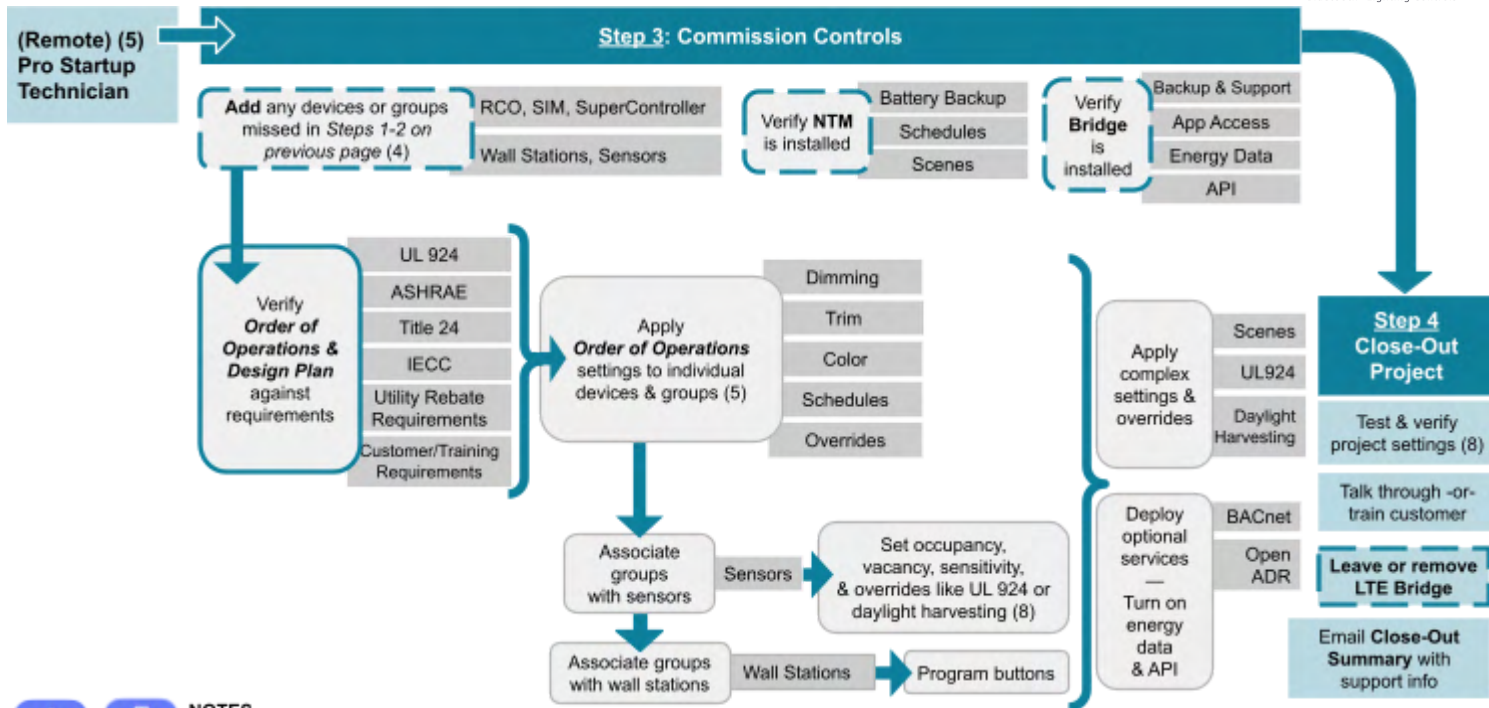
(Remote) (5) Pro Startup Technician

Step 3: Commission Controls

Add any devices or groups missed in Steps 1-2 on previous page (4)

RCO, SIM, SuperController

Wall Stations, Sensors

Verify NTM is installed

Battery Backup

Schedules

Scenes

Verify Bridge is installed

Backup & Support

App Access

Energy Data

API

Verify Order of Operations & Design Plan against requirements

UL 924

ASHRAE

Title 24

IECC

Utility Rebate Requirements

Customer/Training Requirements

Apply Order of Operations settings to individual devices & groups (5)

Dimming

Trim

Color

Schedules

Overrides

Associate groups with sensors

Sensors

Set occupancy, vacancy, sensitivity, & overrides like UL 924 or daylight harvesting (8)

Associate groups with wall stations

Wall Stations

Program buttons

Apply complex settings & overrides

Scenes

UL924

Daylight Harvesting

Deploy optional services — Turn on energy data & API

BACnet

Open ADR

Step 4 Close-Out Project

Test & verify project settings (8)

Talk through -or- train customer

Leave or remove LTE Bridge

Email Close-Out Summary with support info

NOTES